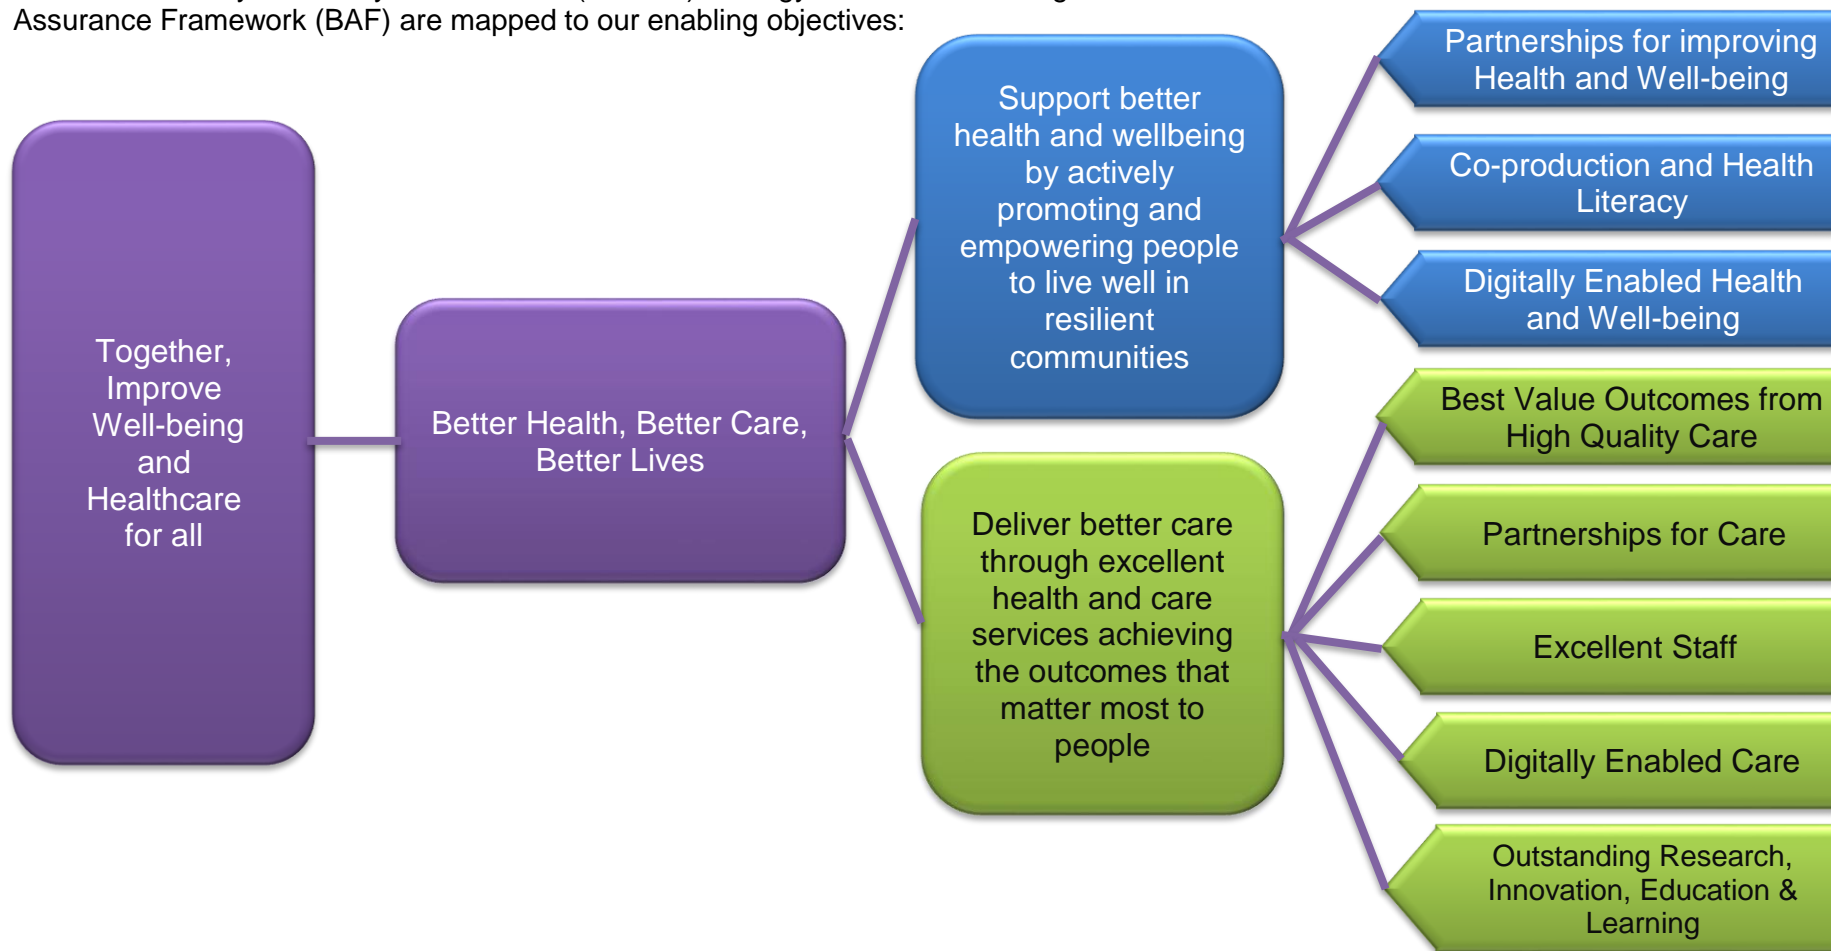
Assurance Framework (BAF) are mapped to our enabling objectives:

Together, Improve Well-being and Healthcare for all

Better Health, Better Care, Better Lives

Support better health and wellbeing by actively promoting and empowering people to live well in resilient communities

Deliver better care through excellent health and care services achieving the outcomes that matter most to people

Partnerships for improving Health and Well-being

Co-production and Health Literacy

Digitally Enabled Health and Well-being

Best Value Outcomes from High Quality Care

Partnerships for Care

Excellent Staff

Digitally Enabled Care

Outstanding Research, Innovation, Education & Learning